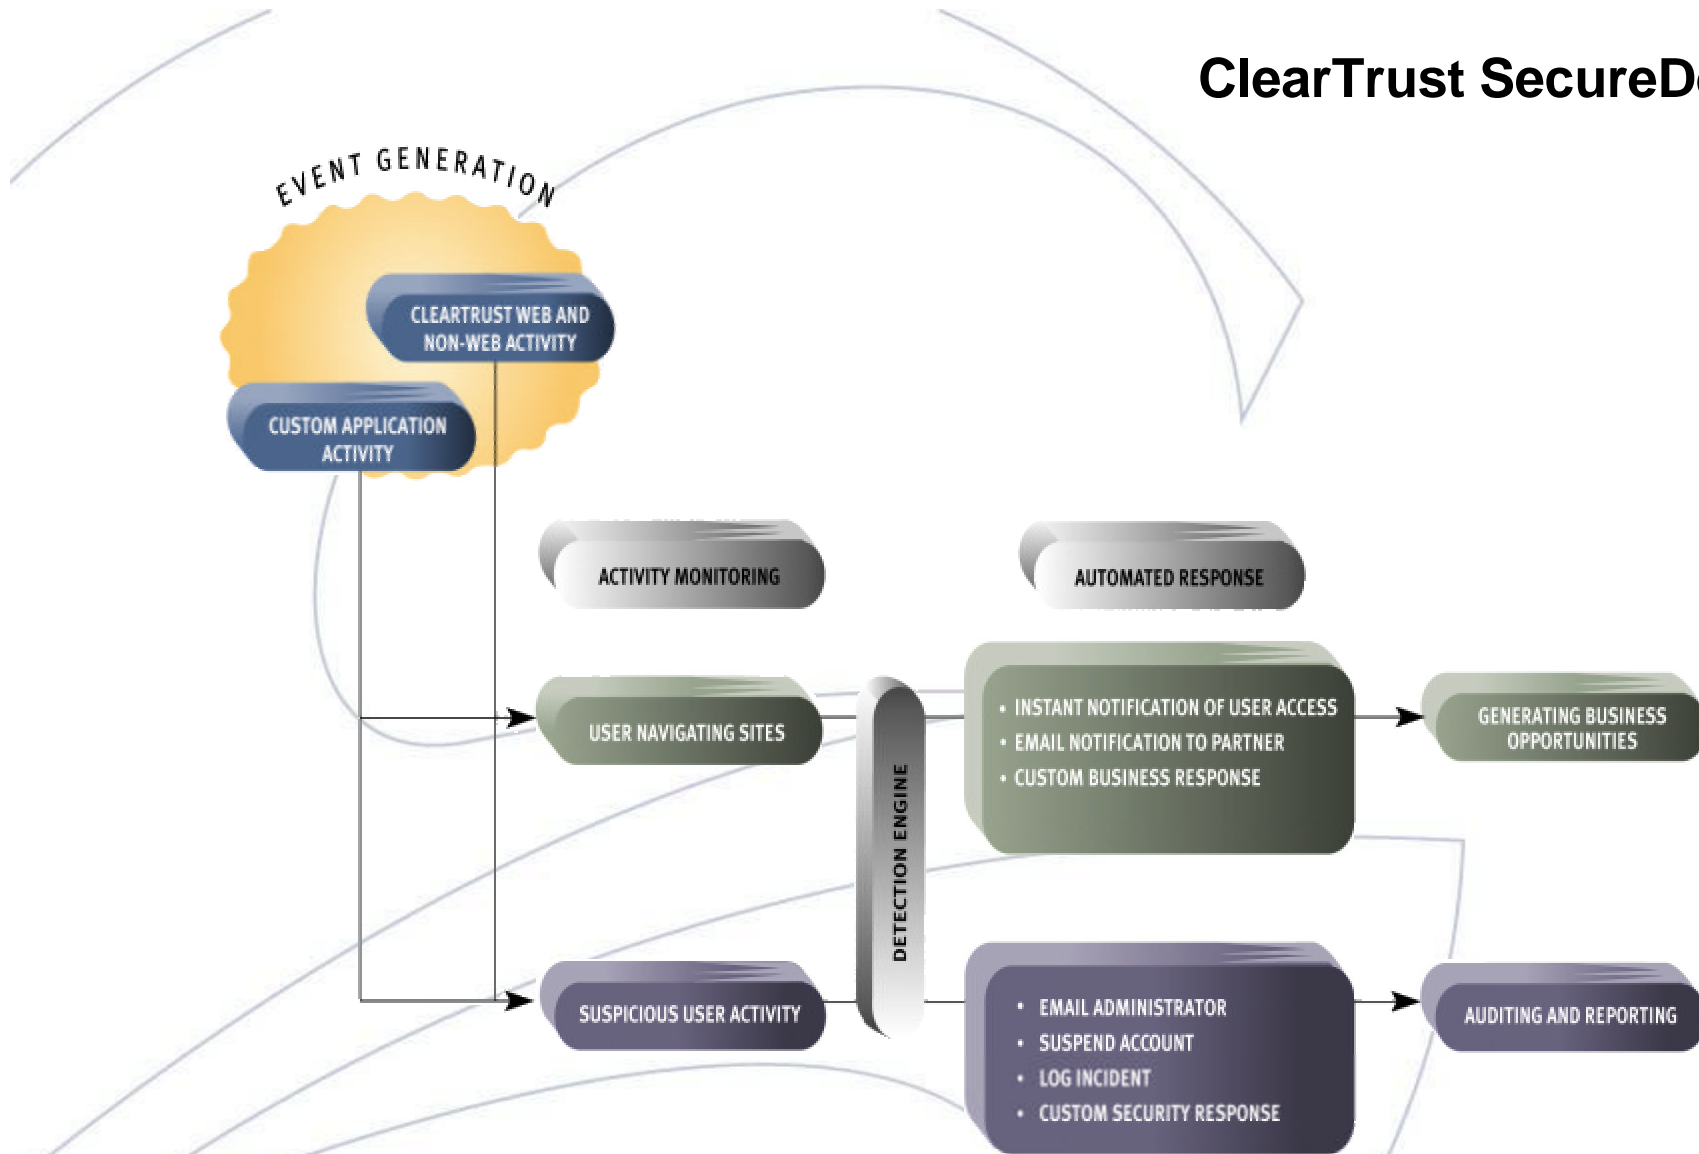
ClearTrust SecureD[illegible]

EVENT GENERATION

CLEARTRUST WEB AND NON-WEB ACTIVITY

CUSTOM APPLICATION ACTIVITY

ACTIVITY MONITORING

AUTOMATED RESPONSE

USER NAVIGATING SITES

DETECTION ENGINE

• INSTANT NOTIFICATION OF USER ACCESS
• EMAIL NOTIFICATION TO PARTNER
• CUSTOM BUSINESS RESPONSE

GENERATING BUSINESS OPPORTUNITIES

SUSPICIOUS USER ACTIVITY

• EMAIL ADMINISTRATOR
• SUSPEND ACCOUNT
• LOG INCIDENT
• CUSTOM SECURITY RESPONSE

AUDITING AND REPORTING